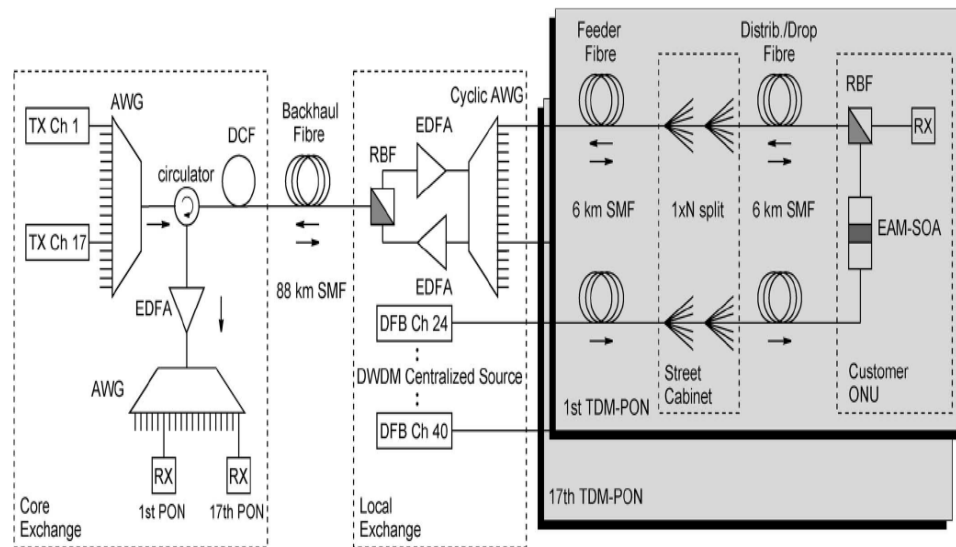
AWG

TX Ch 1

TX Ch 17

circulator

DCF

EDFA

AWG

RX

RX

1st PON

17th PON

Core Exchange

Backhaul Fibre

88 km SMF

RBF

EDFA

EDFA

Cyclic AWG

DFB Ch 24

:

DWDM Centralized Source

:

DFB Ch 40

Local Exchange

Feeder Fibre

6 km SMF

1xN split

Street Cabinet

Distrib./Drop Fibre

6 km SMF

RBF

RX

EAM-SOA

Customer ONU

1st TDM-PON

17th TDM-PON